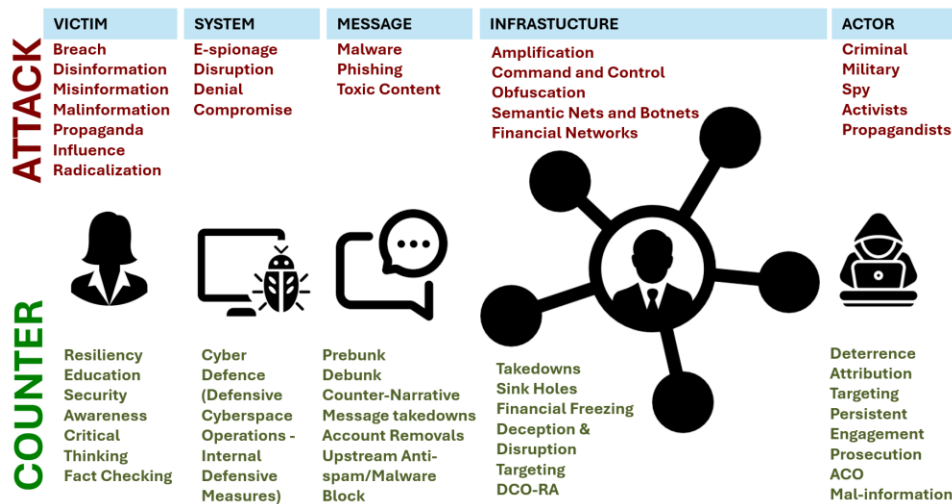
ATTACK

VICTIM
Breach
Disinformation
Misinformation
Malinformation
Propaganda
Influence
Radicalization

SYSTEM
E-spionage
Disruption
Denial
Compromise

MESSAGE
Malware
Phishing
Toxic Content

INFRASTUCTURE
Amplification
Command and Control
Obfuscation
Semantic Nets and Botnets
Financial Networks

ACTOR
Criminal
Military
Spy
Activists
Propagandists

COUNTER

Resiliency
Education
Security
Awareness
Critical
Thinking
Fact Checking

Cyber
Defence
(Defensive
Cyberspace
Operations -
Internal
Defensive
Measures)

Prebunk
Debunk
Counter-Narrative
Message takedowns
Account Removals
Upstream Anti-spam/Malware
Block

Takedowns
Sink Holes
Financial Freezing
Deception &
Disruption
Targeting
DCO-RA

Deterrence
Attribution
Targeting
Persistent
Engagement
Prosecution
ACO
Mal-information